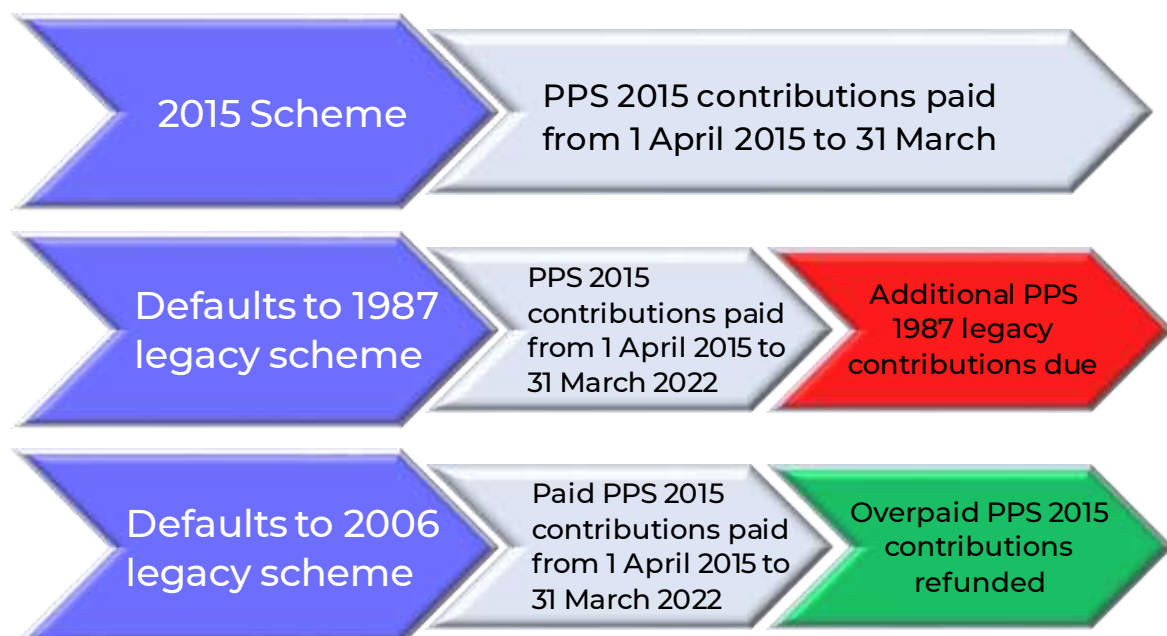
2015 Scheme

PPS 2015 contributions paid from 1 April 2015 to 31 March

Defaults to 1987 legacy scheme

PPS 2015 contributions paid from 1 April 2015 to 31 March 2022

Additional PPS 1987 legacy contributions due

Defaults to 2006 legacy scheme

Paid PPS 2015 contributions paid from 1 April 2015 to 31 March 2022

Overpaid PPS 2015 contributions refunded